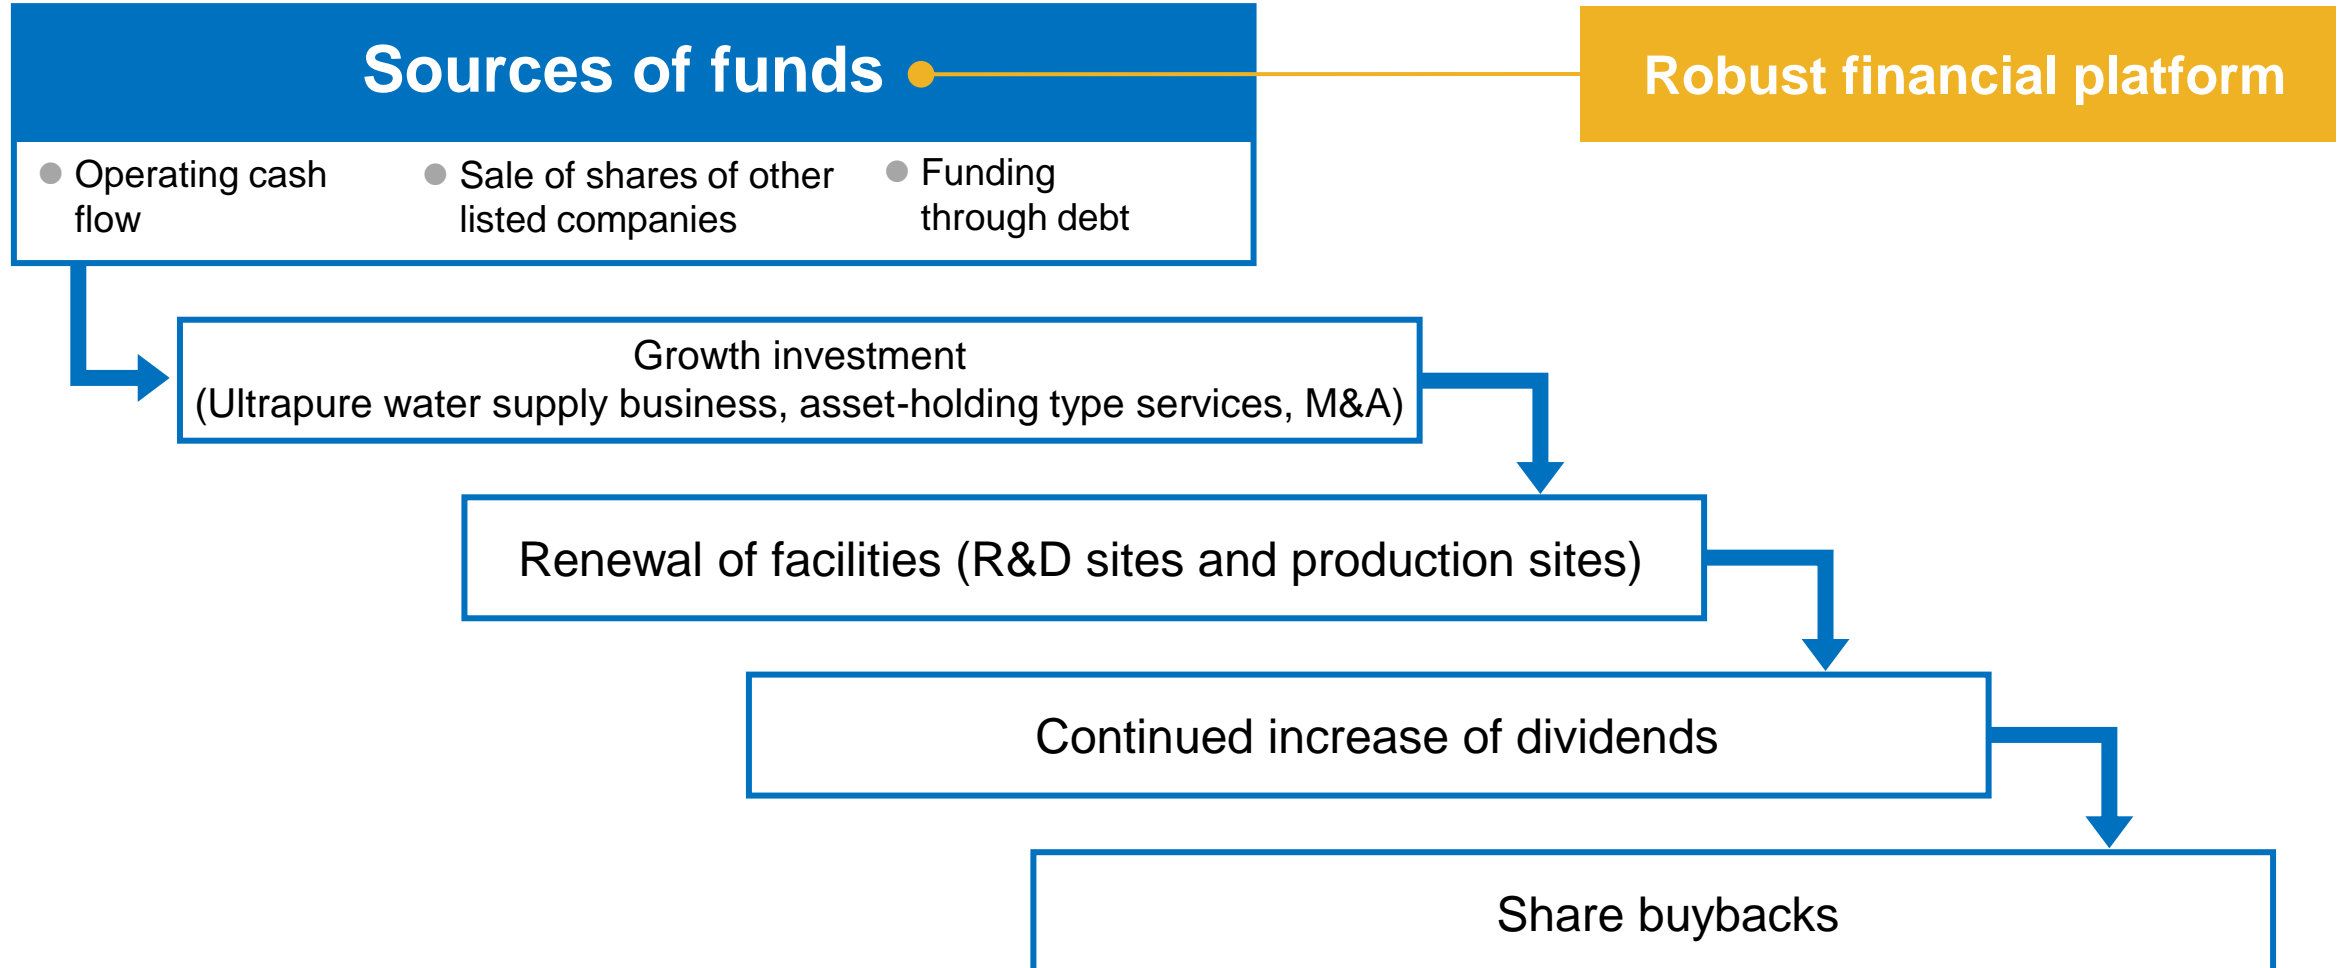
Sources of funds

Robust financial platform

Operating cash flow

Sale of shares of other listed companies

Funding through debt

Growth investment
(Ultrapure water supply business, asset-holding type services, M&A)

Renewal of facilities (R&D sites and production sites)

Continued increase of dividends

Share buybacks